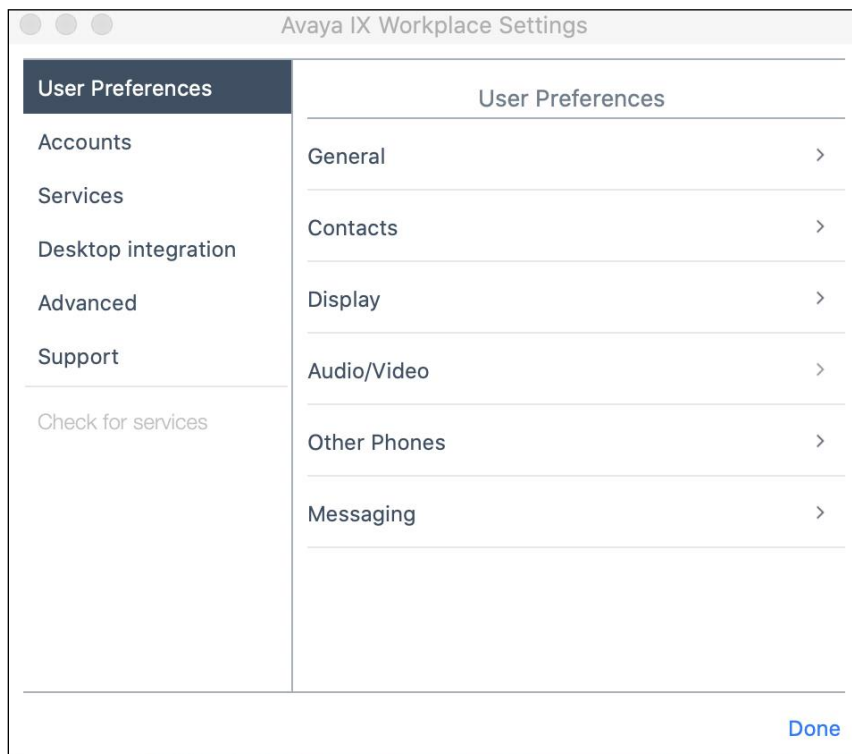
Avaya IX Workplace Settings

User Preferences
Accounts
Services
Desktop integration
Advanced
Support
Check for services

User Preferences
General >
Contacts >
Display >
Audio/Video >
Other Phones >
Messaging >

Done